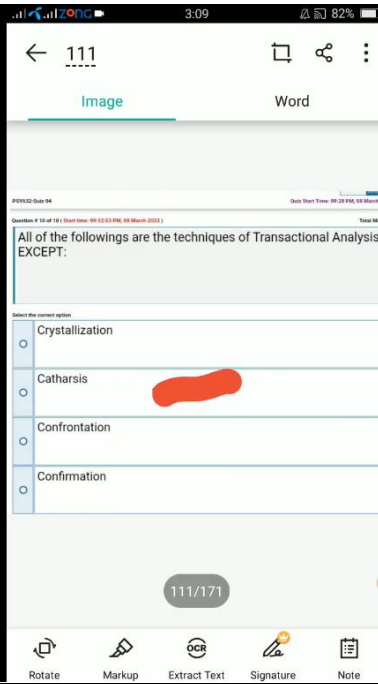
Zong 3:09 82%

111

Image

Word

PSY632 Quiz 04

Quiz Start Time: 09:28 PM, 08 March

Question # 10 of 10 ( Start time: 09:32:53 PM, 08 March 2023 )

Total M

All of the followings are the techniques of Transactional Analysis EXCEPT:

Select the correct option

Crystallization

Catharsis

Confrontation

Confirmation

111/171

Rotate

Markup

OCR

Extract Text

Signature

Note